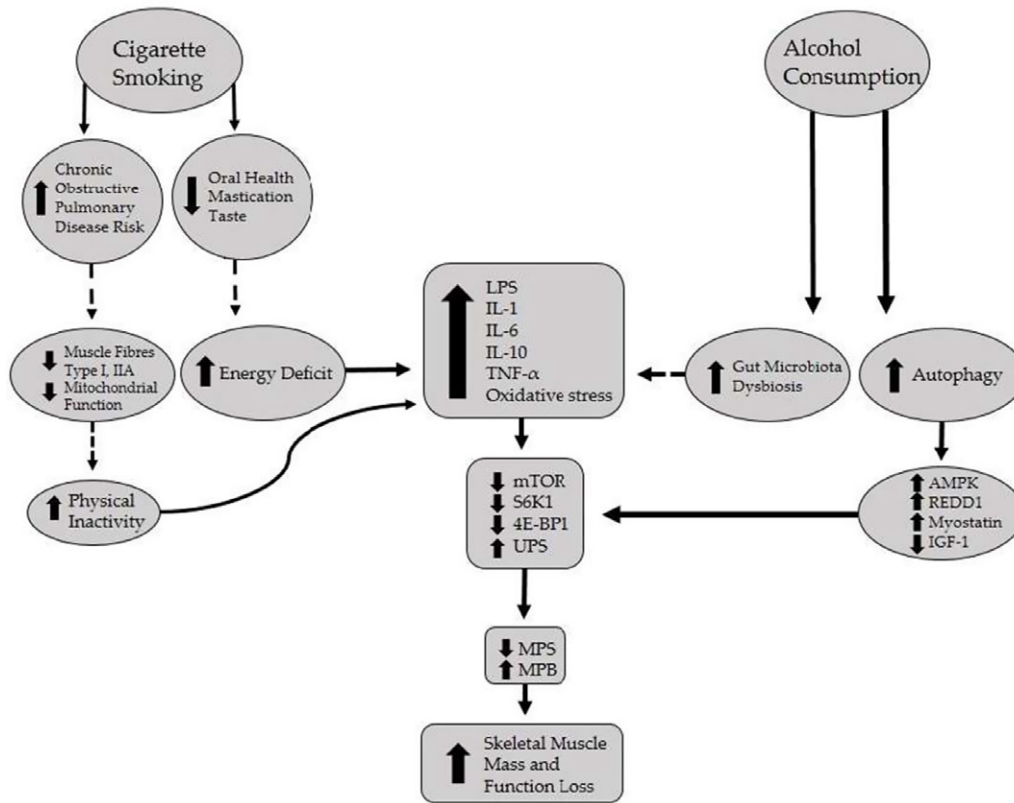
Cigarette Smoking

Alcohol Consumption

Chronic Obstructive Pulmonary Disease Risk

Oral Health Mastication Taste

LPS
IL-1
IL-6
IL-10
TNF-$\alpha$
Oxidative stress

Muscle Fibres Type I, IIA
Mitochondrial Function

Energy Deficit

Gut Microbiota Dysbiosis

Autophagy

mTOR
S6K1
4E-BP1
UPS

AMPK
REDD1
Myostatin
IGF-1

Physical Inactivity

MPS
MPB

Skeletal Muscle Mass and Function Loss